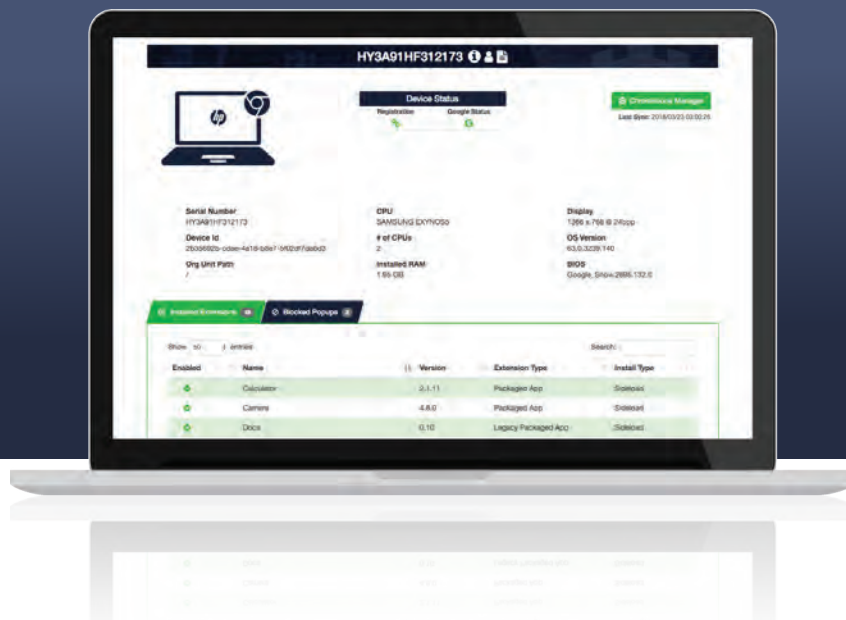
HY3A91HF312173

Device Status
Registration Google Status

Chromebook Manager
Last Sync: 2018/03/23 03:02:26

Serial Number
HY3A91HF312173
Device Id
2b036692b-cdae-4e18-b8e7-bf02df7da6d2
Org Unit Path
/

CPU
SAMSUNG EXYNOS5
# of CPUs
2
Installed RAM
1.95 GB

Display
1366 x 768 @ 24bpp
OS Version
63.0.3239.140
BIOS
Google_Snow.2695.132.0

Installed Extensions
Blocked Popups

Show 10 entries
Search:

| Enabled | Name | Version | Extension Type | Install Type |
|---|---|---|---|---|
| | Calculator | 2.1.11 | Packaged App | Sideload |
| | Camera | 4.8.0 | Packaged App | Sideload |
| | Docs | 0.10 | Legacy Packaged App | Sideload |